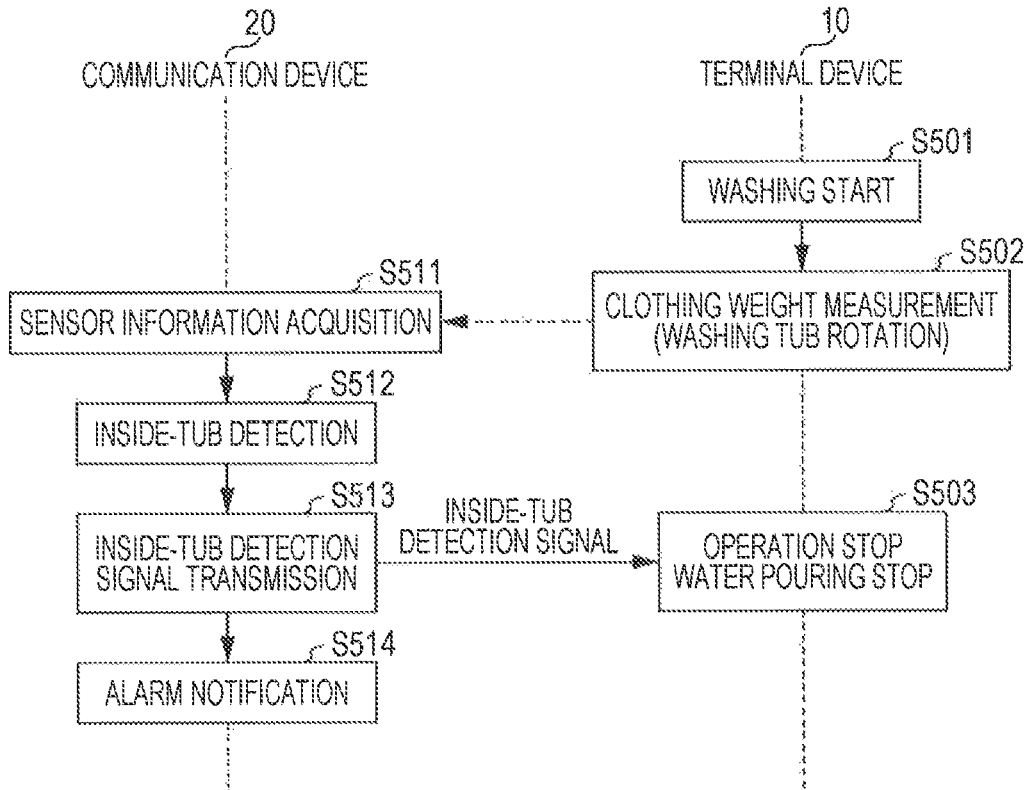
20
COMMUNICATION DEVICE

10
TERMINAL DEVICE

S501
WASHING START

S502
CLOTHING WEIGHT MEASUREMENT (WASHING TUB ROTATION)

S511
SENSOR INFORMATION ACQUISITION

S512
INSIDE-TUB DETECTION

S513
INSIDE-TUB DETECTION SIGNAL TRANSMISSION

INSIDE-TUB DETECTION SIGNAL

S503
OPERATION STOP WATER POURING STOP

S514
ALARM NOTIFICATION